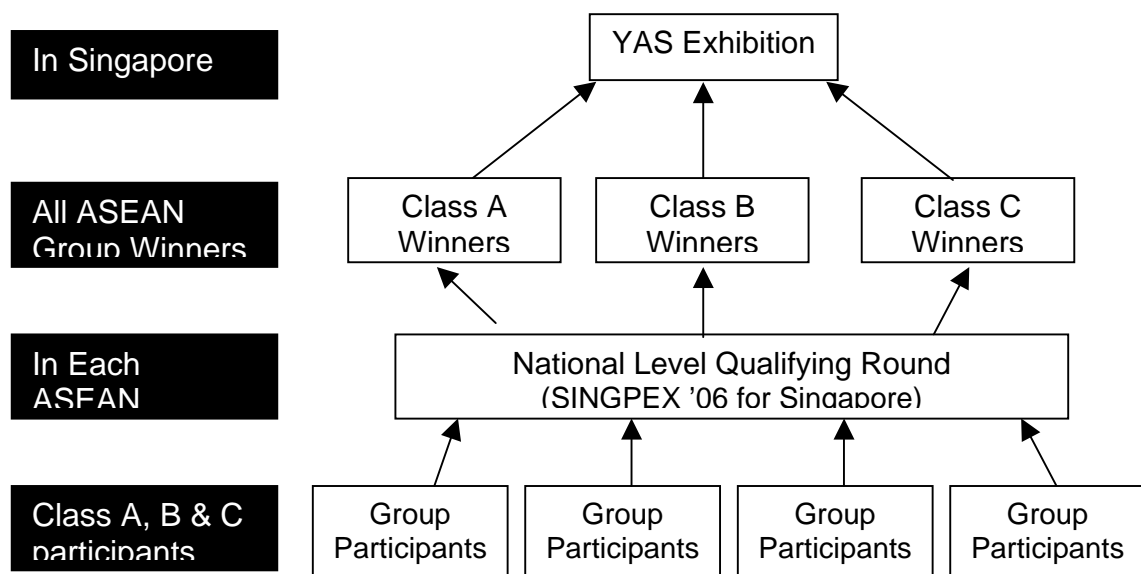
In Singapore

YAS Exhibition

All ASEAN Group Winners

Class A Winners

Class B Winners

Class C Winners

In Each ASEAN

National Level Qualifying Round (SINGPEX '06 for Singapore)

Class A, B & C participants

Group Participants

Group Participants

Group Participants

Group Participants